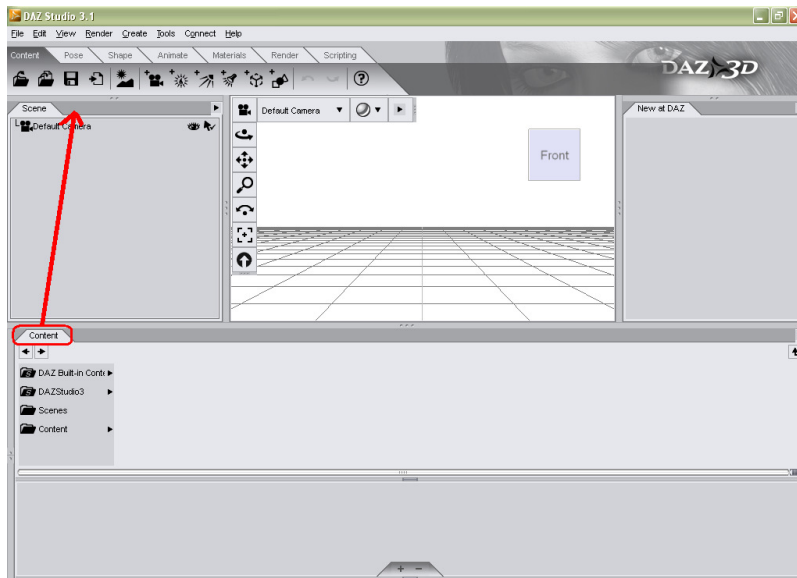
DAZ Studio 3.1

File Edit View Render Create Tools Connect Help

Content Pose Shape Animate Materials Render Scripting

DAZ 3D

Scene

Default Camera

Default Camera

Front

New at DAZ

Content

DAZ Built-in Conte

DAZStudio3

Scenes

Content

+ −